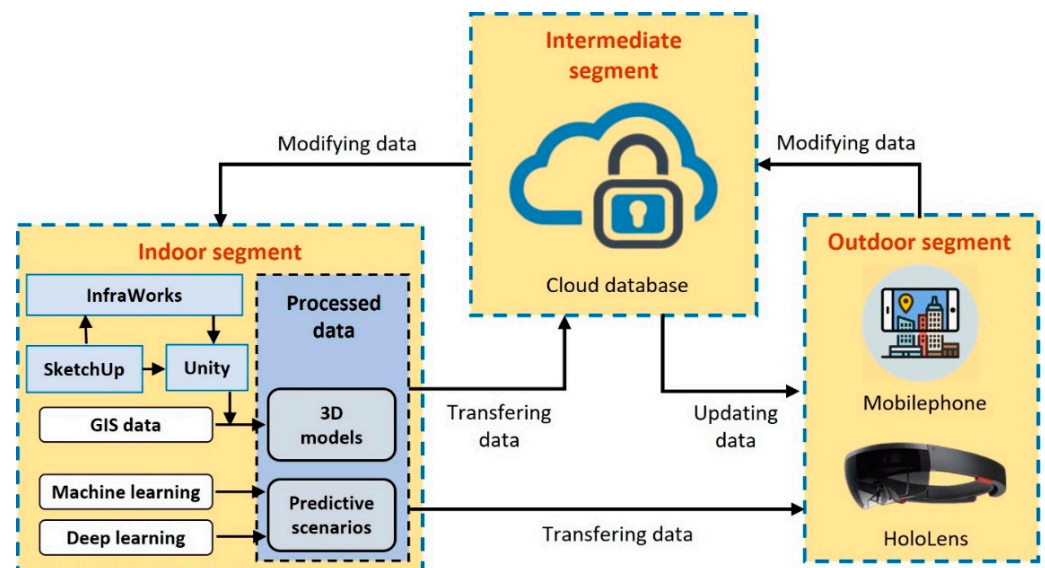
Intermediate segment

Modifying data

Modifying data

Cloud database

Indoor segment

InfraWorks

SketchUp

Unity

Processed data

GIS data

3D models

Machine learning

Predictive scenarios

Deep learning

Transfering data

Updating data

Transfering data

Outdoor segment

Mobilephone

HoloLens